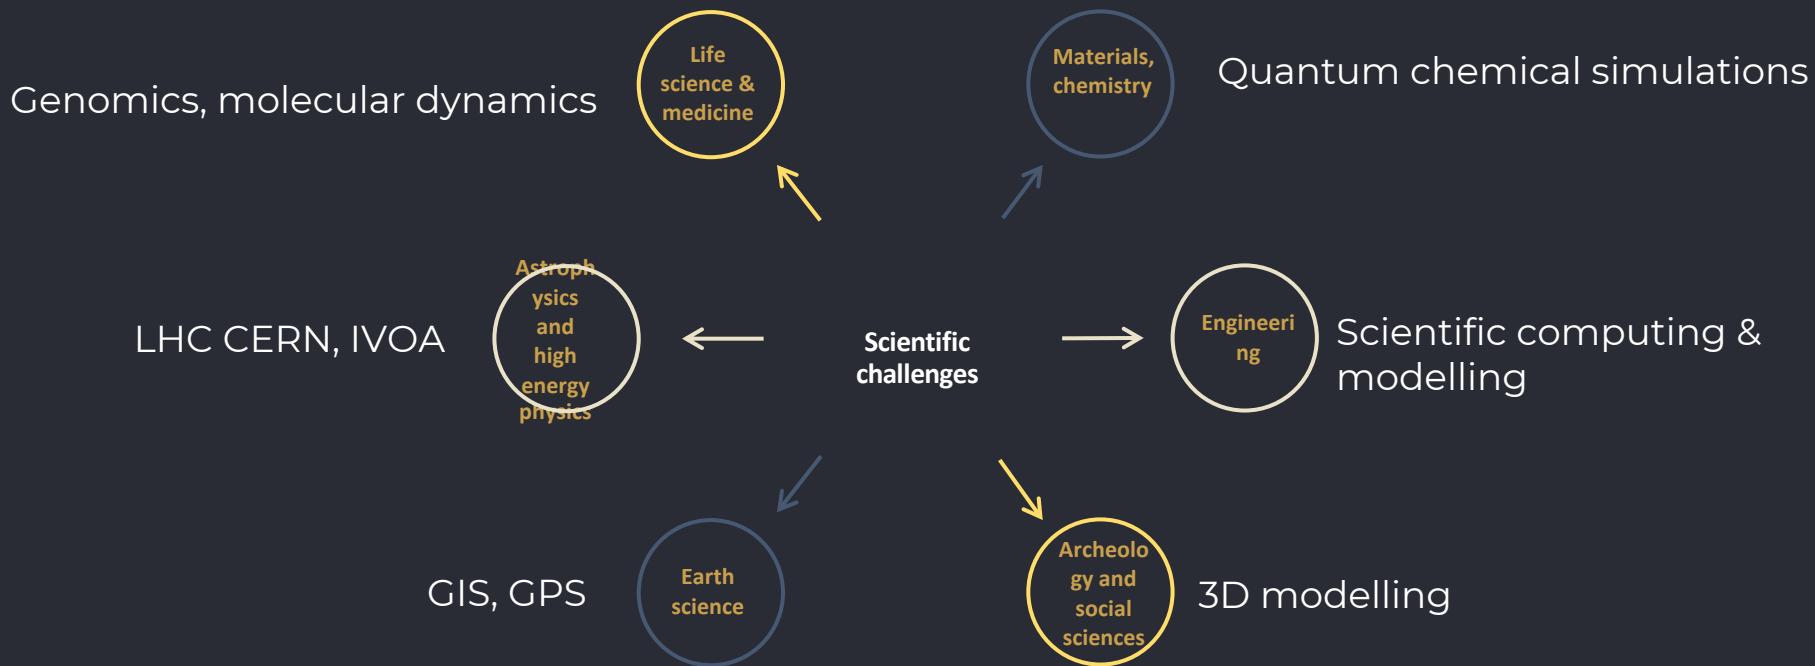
Genomics, molecular dynamics

Life science & medicine

Materials, chemistry

Quantum chemical simulations

Astrophysics and high energy physics

LHC CERN, IVOA

Scientific challenges

Engineering

Scientific computing & modelling

GIS, GPS

Earth science

Archeology and social sciences

3D modelling